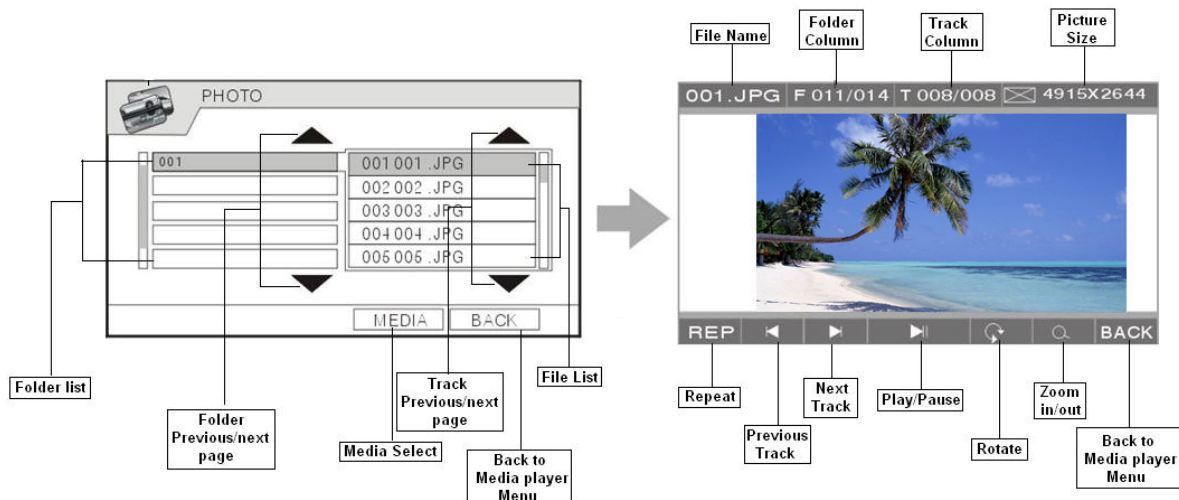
PHOTO

001

001 001 .JPG
002 002 .JPG
003 003 .JPG
004 004 .JPG
005 005 .JPG

MEDIA
BACK

Folder list

Folder Previous/next page

Media Select

Track Previous/next page

Back to Media player Menu

File List

File Name

Folder Column

Track Column

Picture Size

001.JPG F 011/014 T 008/008 4915X2644

REP
BACK

Repeat

Previous Track

Next Track

Play/Pause

Rotate

Zoom in/out

Back to Media player Menu